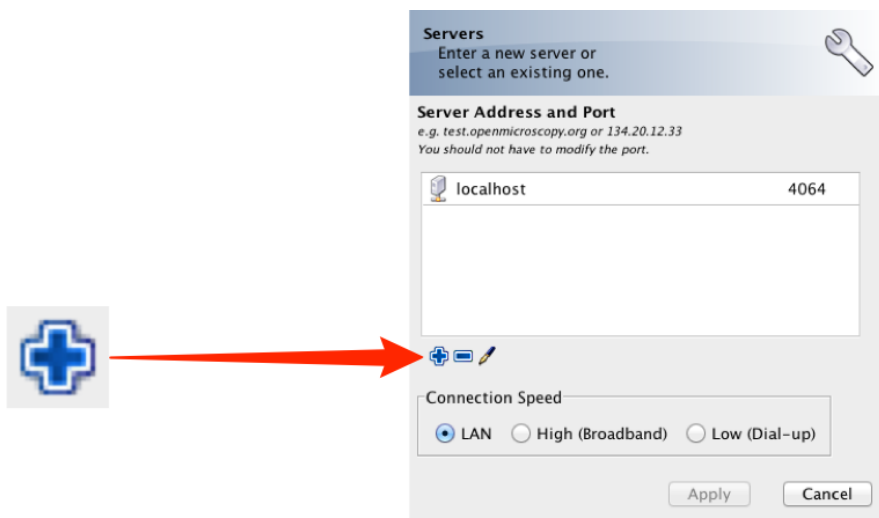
Servers
Enter a new server or select an existing one.

Server Address and Port
e.g. test.openmicroscopy.org or 134.20.12.33
You should not have to modify the port.

| localhost | 4064 |
|---|---|

Connection Speed
LAN High (Broadband) Low (Dial-up)

Apply Cancel